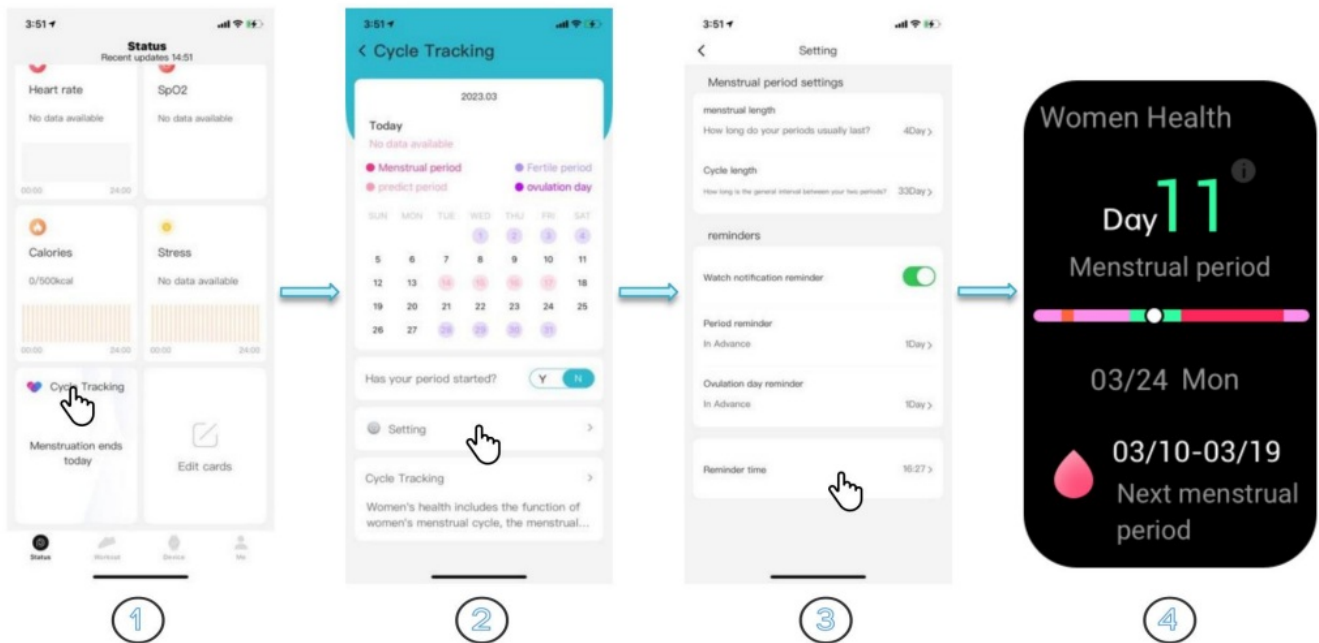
3:51

Status
Recent updates 14:51

Heart rate
No data available

SpO2
No data available

00:00 24:00

Calories
0/500kcal

Stress
No data available

00:00 24:00 00:00 24:00

Cycle Tracking
Menstruation ends today

Edit cards

Status Workout Device Me

①

3:51

< Cycle Tracking

2023.03

Today
No data available

Menstrual period
Fertile period
predict period
ovulation day

| SUN | MON | TUE | WED | THU | FRI | SAT |
|---|---|---|---|---|---|---|
| | | | 1 | 2 | 3 | 4 |
| 5 | 6 | 7 | 8 | 9 | 10 | 11 |
| 12 | 13 | 14 | 15 | 16 | 17 | 18 |
| 19 | 20 | 21 | 22 | 23 | 24 | 25 |
| 26 | 27 | 28 | 29 | 30 | 31 | |

Has your period started? Y N

Setting >

Cycle Tracking >
Women's health includes the function of women's menstrual cycle, the menstrual...

②

3:51

< Setting

Menstrual period settings

menstrual length
How long do your periods usually last? 4Day >

Cycle length
How long is the general interval between your two periods? 33Day >

reminders

Watch notification reminder

Period reminder
In Advance 1Day >

Ovulation day reminder
In Advance 1Day >

Reminder time 16:27 >

③

Women Health

Day 11

Menstrual period

03/24 Mon

03/10-03/19
Next menstrual period

④